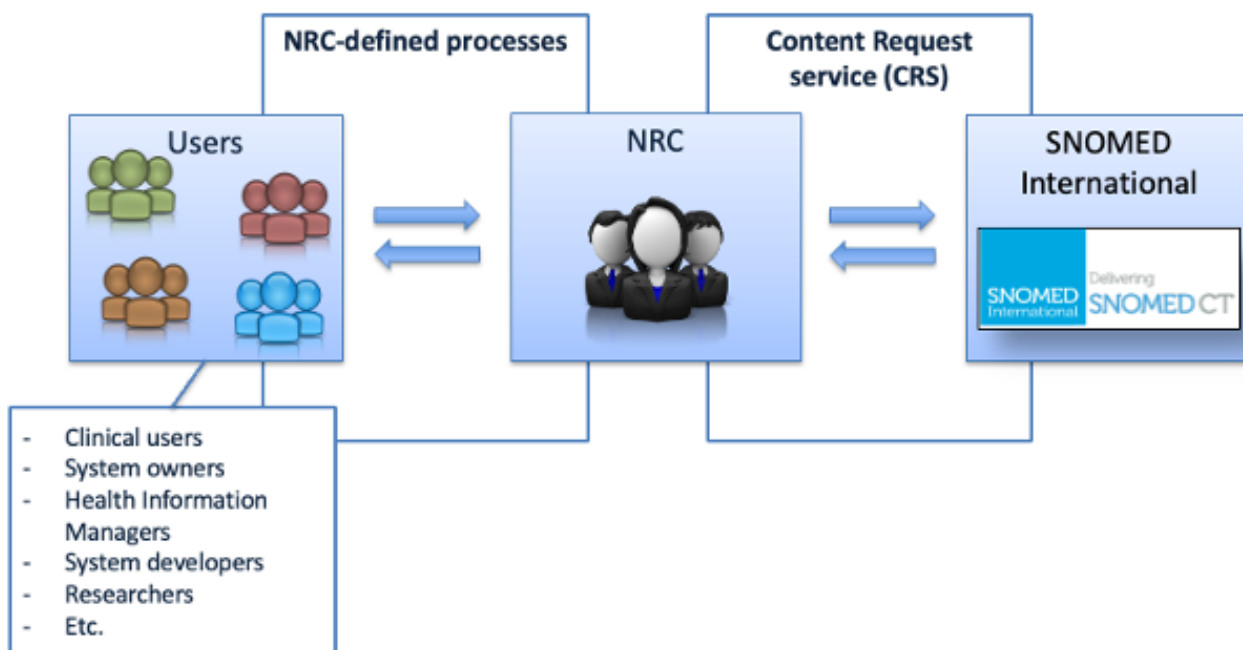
NRC-defined processes

Content Request service (CRS)

Users

NRC

SNOMED International

SNOMED International

Delivering SNOMED CT

- Clinical users
- System owners
- Health Information Managers
- System developers
- Researchers
- Etc.